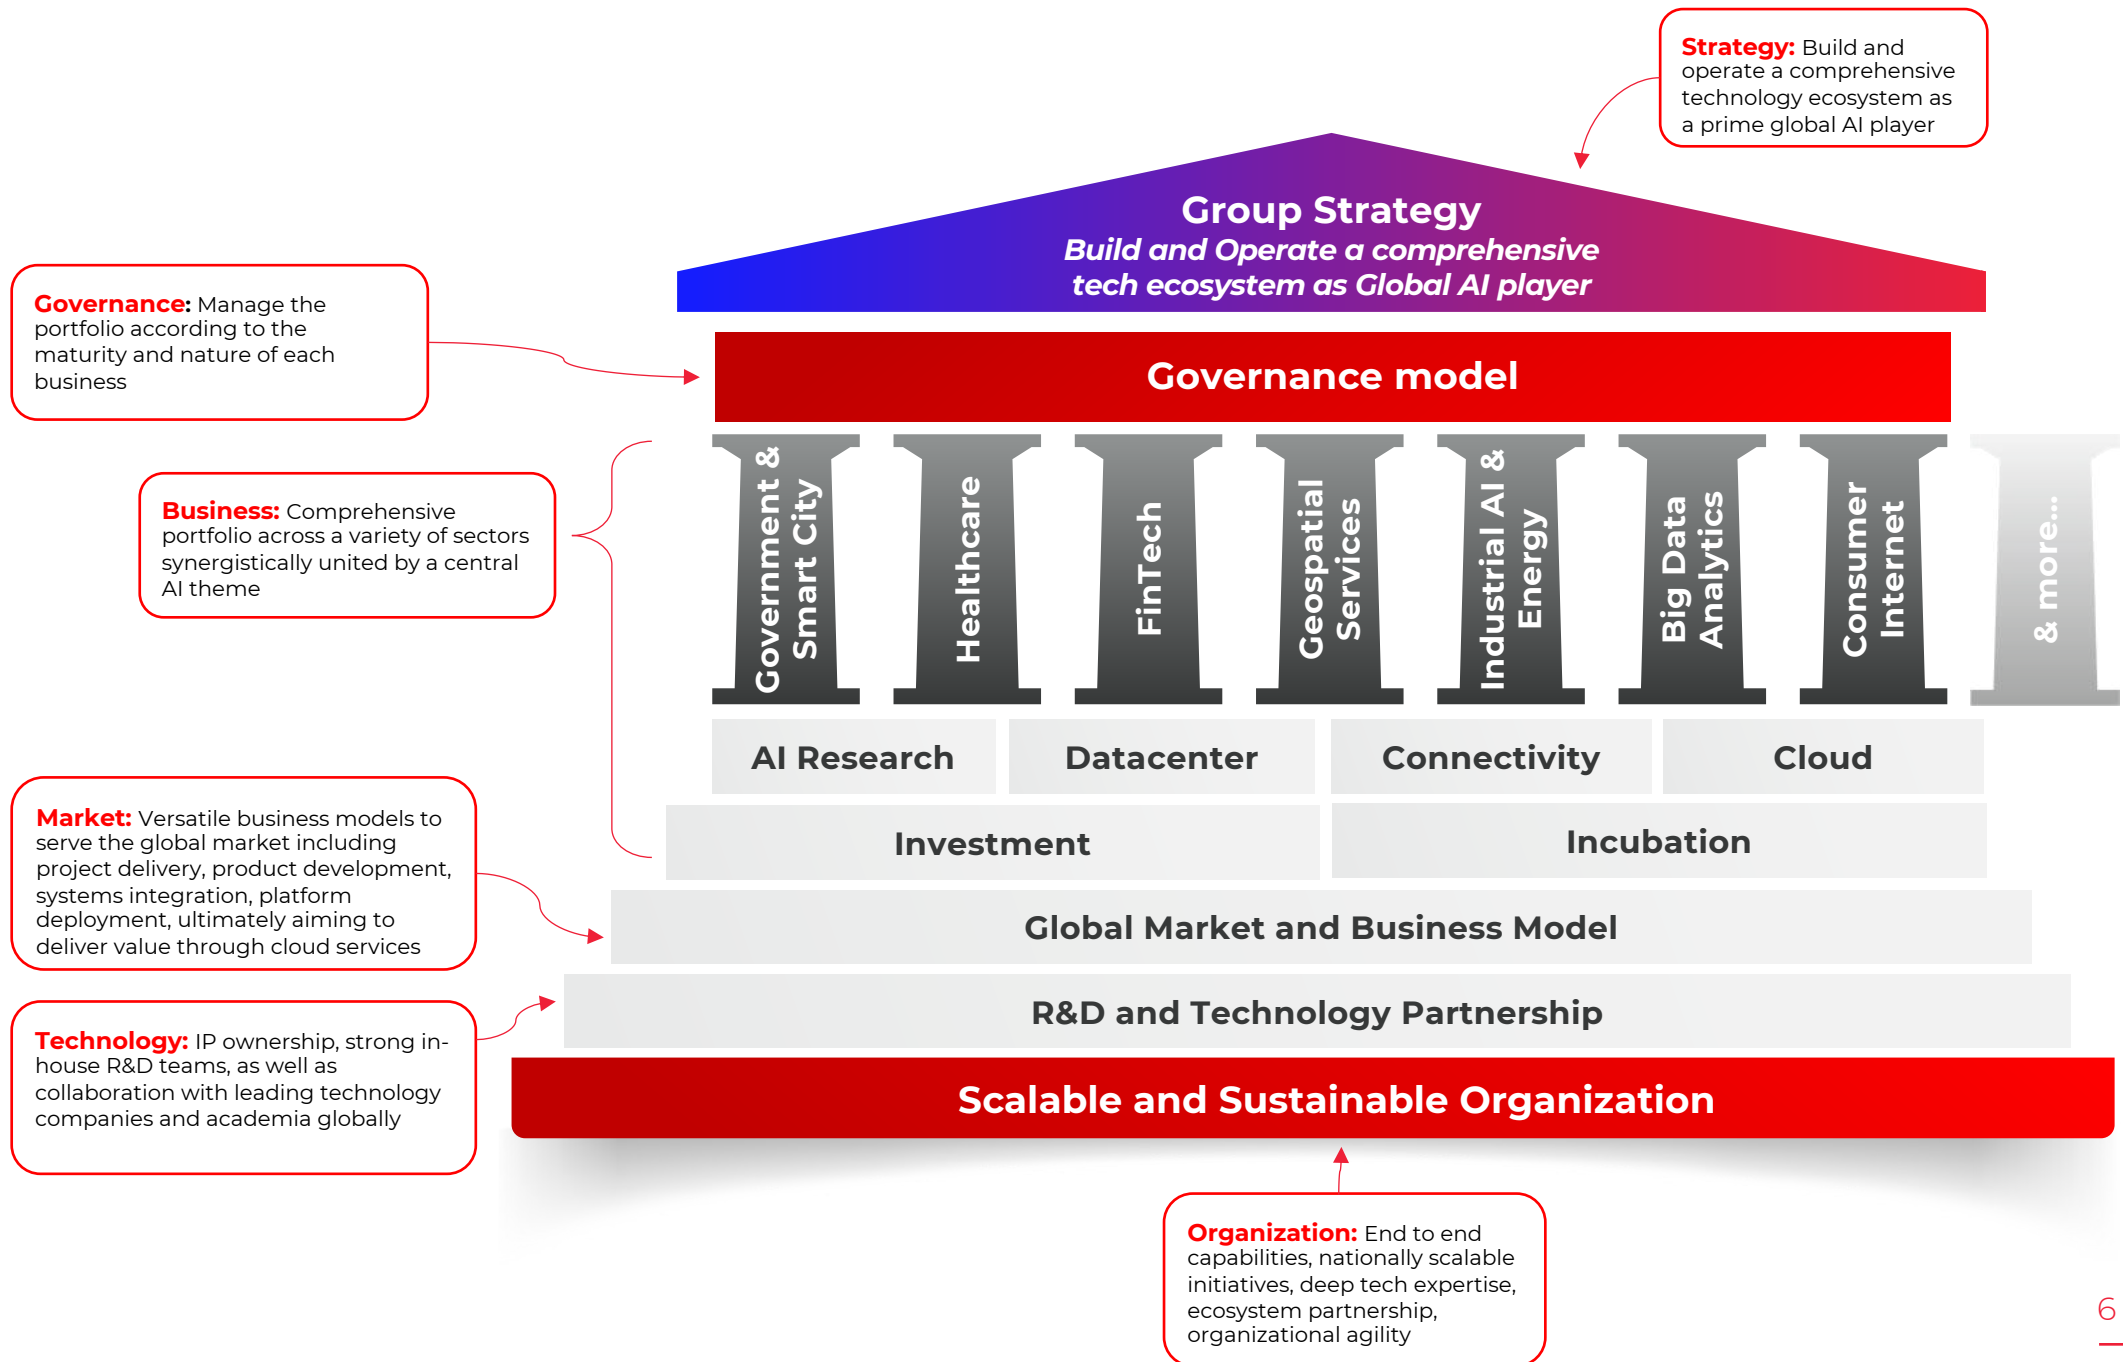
Strategy: Build and operate a comprehensive technology ecosystem as a prime global AI player

Group Strategy
Build and Operate a comprehensive tech ecosystem as Global AI player

Governance: Manage the portfolio according to the maturity and nature of each business

Governance model

Business: Comprehensive portfolio across a variety of sectors synergistically united by a central AI theme

Government & Smart City

Healthcare

FinTech

Geospatial Services

Industrial AI & Energy

Big Data Analytics

Consumer Internet

& more...

AI Research

Datacenter

Connectivity

Cloud

Investment

Incubation

Market: Versatile business models to serve the global market including project delivery, product development, systems integration, platform deployment, ultimately aiming to deliver value through cloud services

Global Market and Business Model

Technology: IP ownership, strong in-house R&D teams, as well as collaboration with leading technology companies and academia globally

R&D and Technology Partnership

Scalable and Sustainable Organization

Organization: End to end capabilities, nationally scalable initiatives, deep tech expertise, ecosystem partnership, organizational agility

6